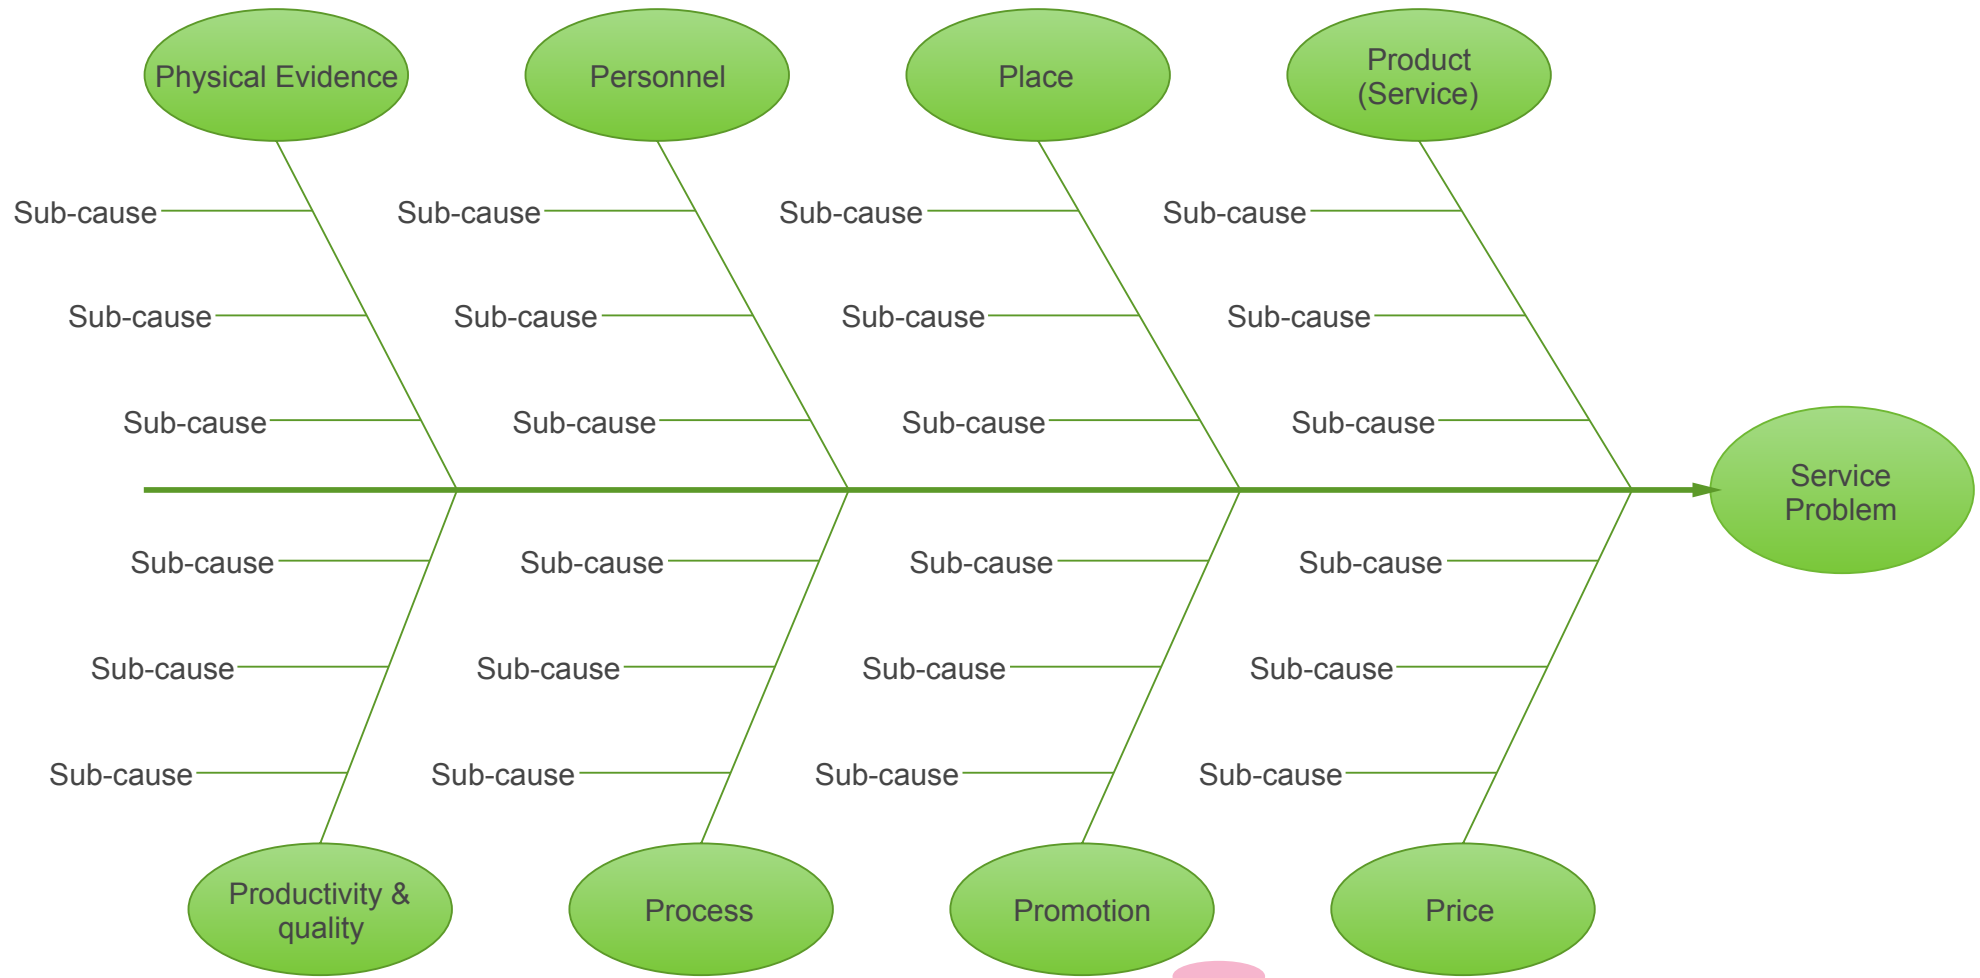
Physical Evidence

Personnel

Place

Product (Service)

Sub-cause
Sub-cause
Sub-cause

Sub-cause
Sub-cause
Sub-cause

Sub-cause
Sub-cause
Sub-cause

Sub-cause
Sub-cause
Sub-cause

Service Problem

Sub-cause
Sub-cause
Sub-cause

Sub-cause
Sub-cause
Sub-cause

Sub-cause
Sub-cause
Sub-cause

Sub-cause
Sub-cause
Sub-cause

Productivity & quality

Process

Promotion

Price